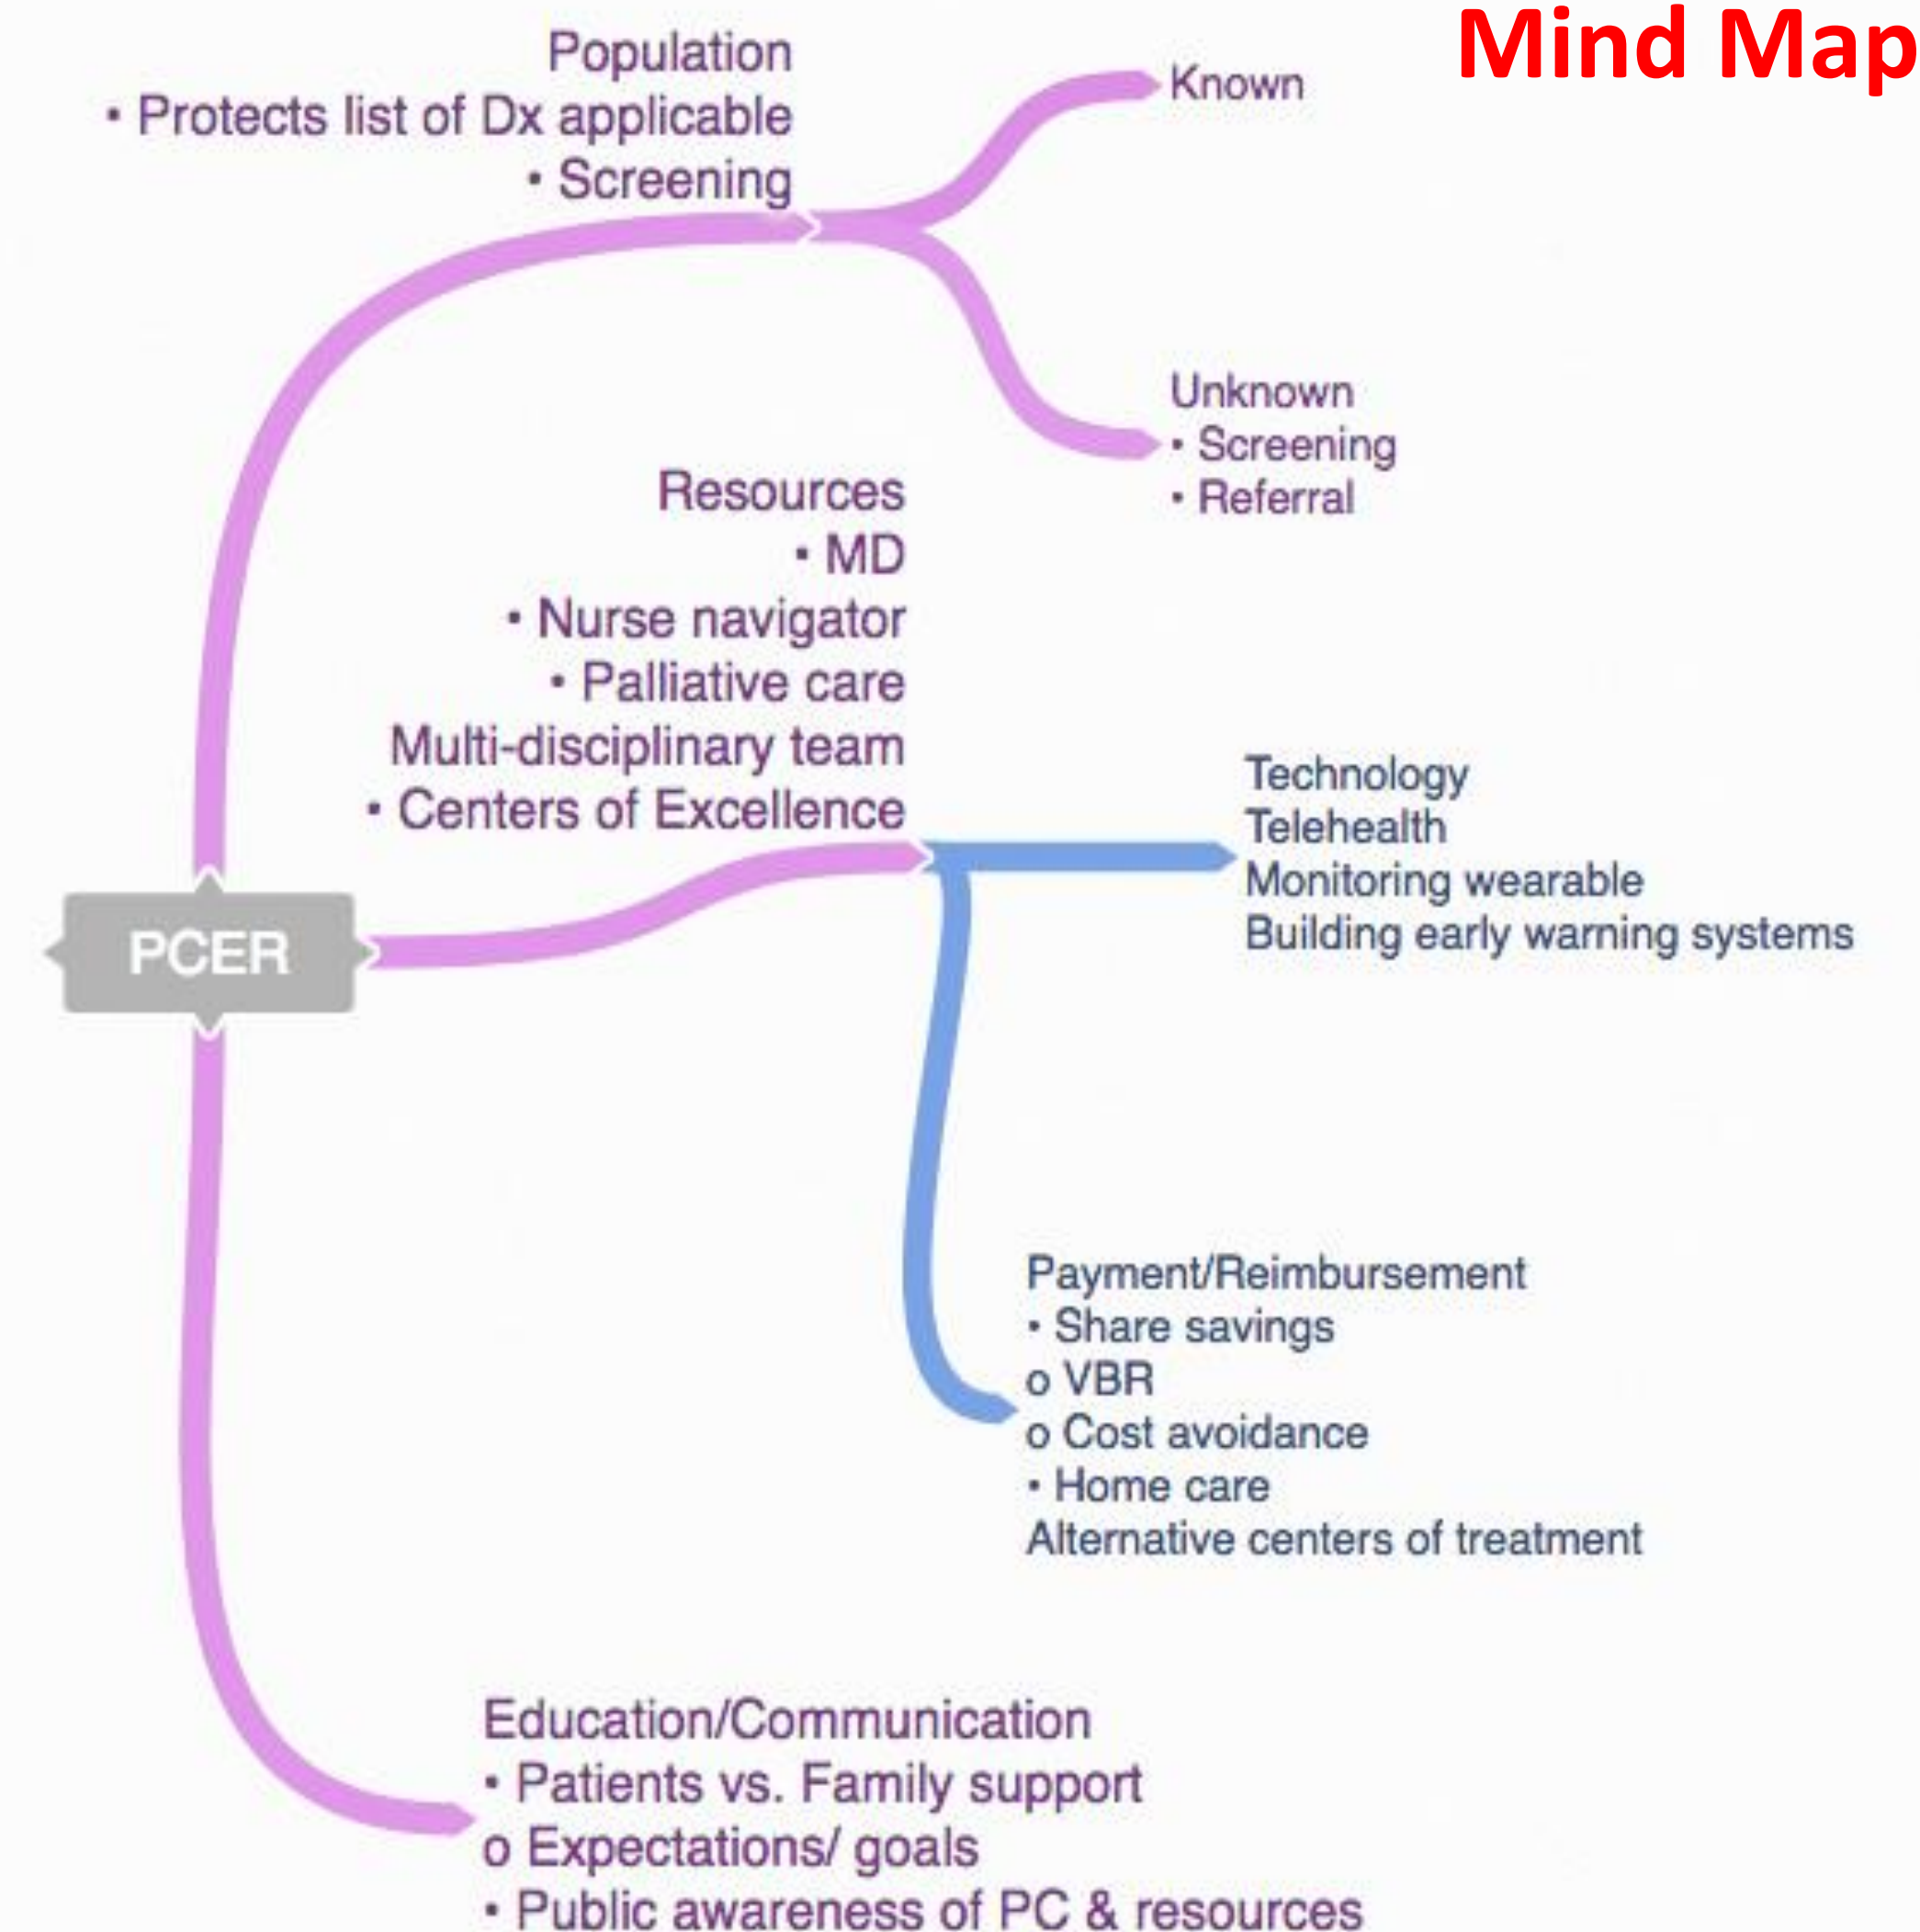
Mind Map

Population
• Protects list of Dx applicable
• Screening

Known

Unknown
• Screening
• Referral

Resources
• MD
• Nurse navigator
• Palliative care
Multi-disciplinary team
• Centers of Excellence

PCER

Technology
Telehealth
Monitoring wearable
Building early warning systems

Payment/Reimbursement
• Share savings
o VBR
o Cost avoidance
• Home care
Alternative centers of treatment

Education/Communication
• Patients vs. Family support
o Expectations/ goals
• Public awareness of PC & resources